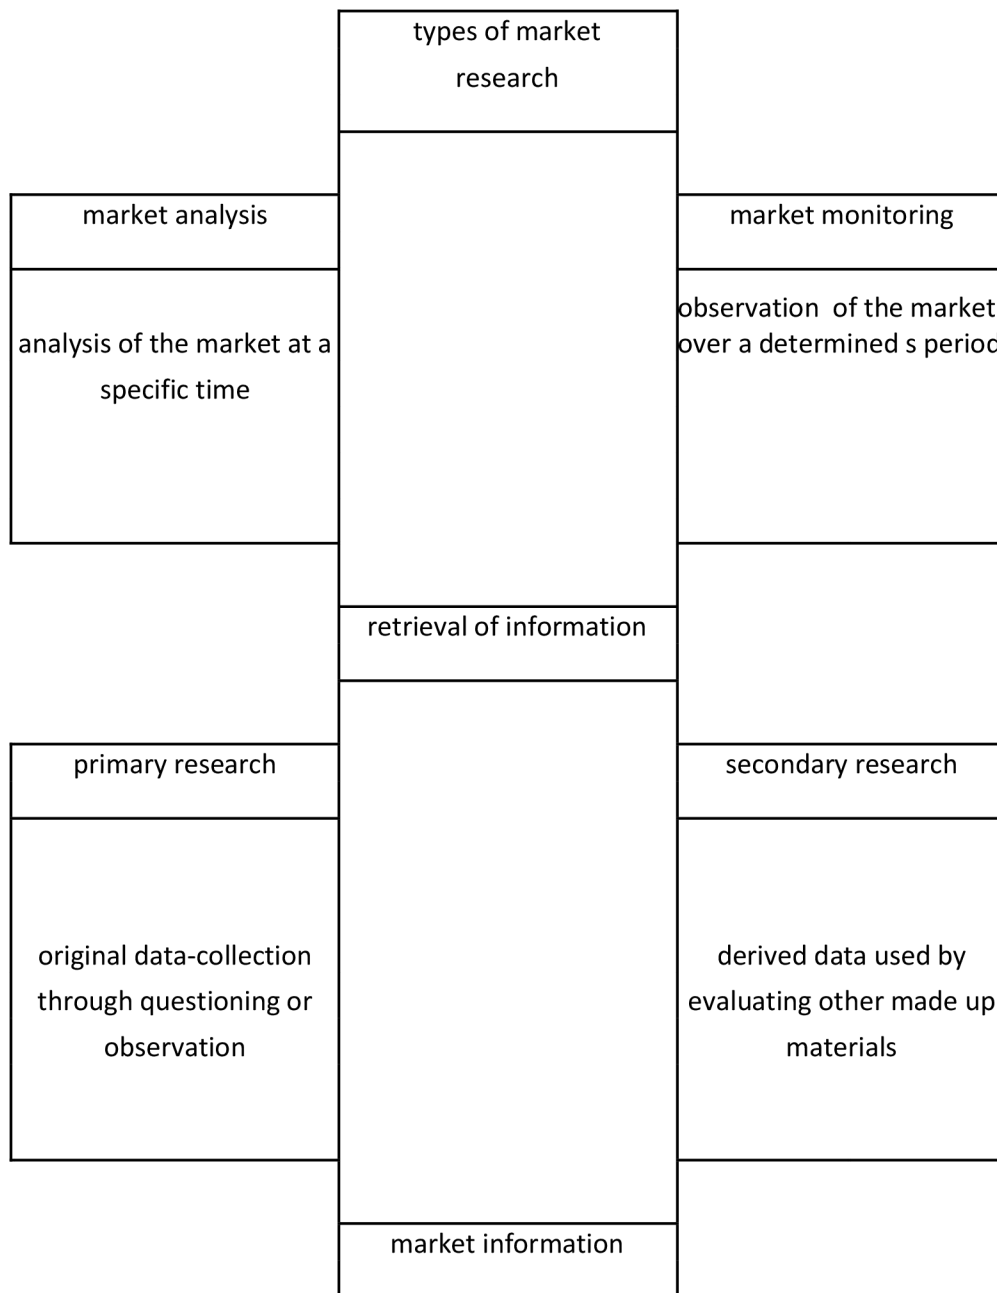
types of market research

market analysis

analysis of the market at a specific time

market monitoring

observation of the market over a determined s perioc

retrieval of information

primary research

original data-collection through questioning or observation

secondary research

derived data used by evaluating other made up materials

market information